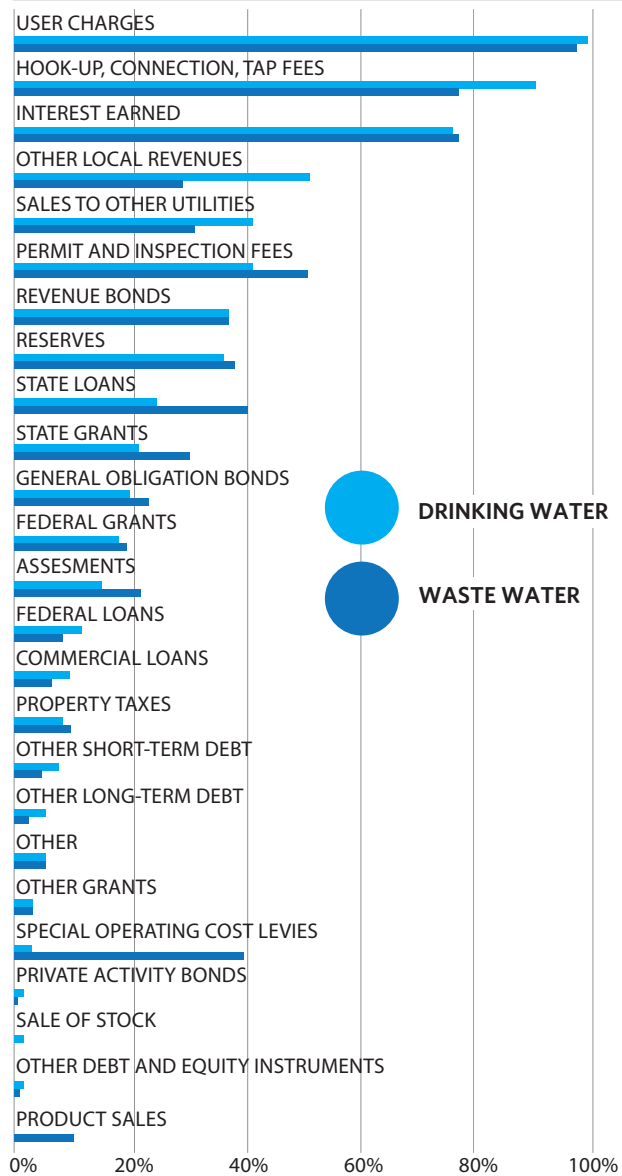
USER CHARGES
HOOK-UP, CONNECTION, TAP FEES
INTEREST EARNED
OTHER LOCAL REVENUES
SALES TO OTHER UTILITIES
PERMIT AND INSPECTION FEES
REVENUE BONDS
RESERVES
STATE LOANS
STATE GRANTS
GENERAL OBLIGATION BONDS
FEDERAL GRANTS
ASSESMENTS
FEDERAL LOANS
COMMERCIAL LOANS
PROPERTY TAXES
OTHER SHORT-TERM DEBT
OTHER LONG-TERM DEBT
OTHER
OTHER GRANTS
SPECIAL OPERATING COST LEVIES
PRIVATE ACTIVITY BONDS
SALE OF STOCK
OTHER DEBT AND EQUITY INSTRUMENTS
PRODUCT SALES

DRINKING WATER
WASTE WATER

0% 20% 40% 60% 80% 100%